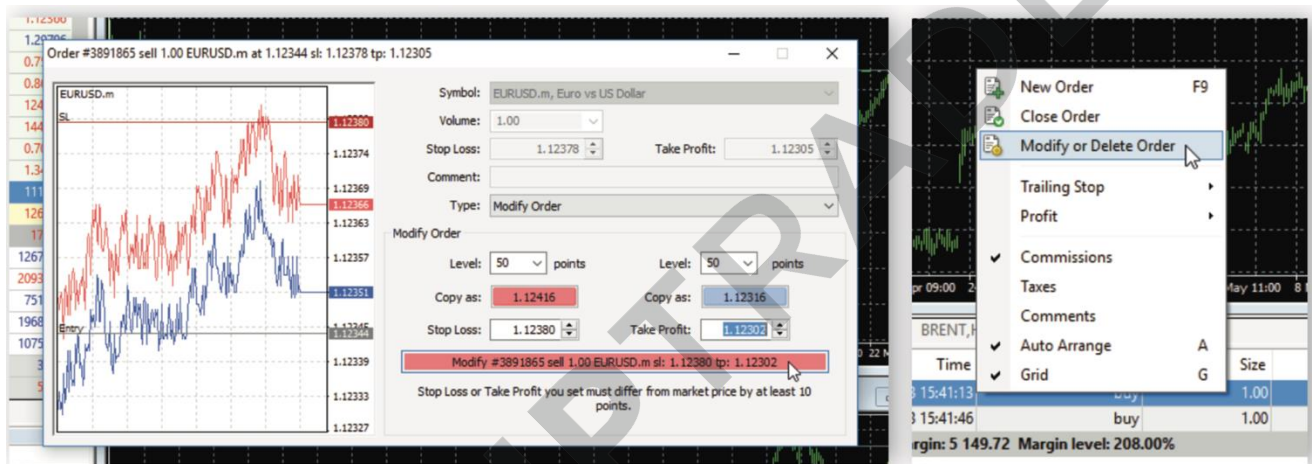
Order #3891865 sell 1.00 EURUSD.m at 1.12344 sl: 1.12378 tp: 1.12305

EURUSD.m
SL
Entry
1.12380
1.12374
1.12369
1.12366
1.12363
1.12357
1.12351
1.12344
1.12339
1.12333
1.12327

Symbol: EURUSD.m, Euro vs US Dollar
Volume: 1.00
Stop Loss: 1.12378
Take Profit: 1.12305
Comment:
Type: Modify Order
Modify Order
Level: 50 points
Level: 50 points
Copy as: 1.12416
Copy as: 1.12316
Stop Loss: 1.12380
Take Profit: 1.12302
Modify #3891865 sell 1.00 EURUSD.m sl: 1.12380 tp: 1.12302
Stop Loss or Take Profit you set must differ from market price by at least 10 points.

New Order F9
Close Order
Modify or Delete Order
Trailing Stop
Profit
Commissions
Taxes
Comments
Auto Arrange A
Grid G

pr 09:00
May 11:00
BRENT,H
Time
Size
15:41:13 buy 1.00
15:41:46 buy 1.00
rgin: 5 149.72 Margin level: 208.00%